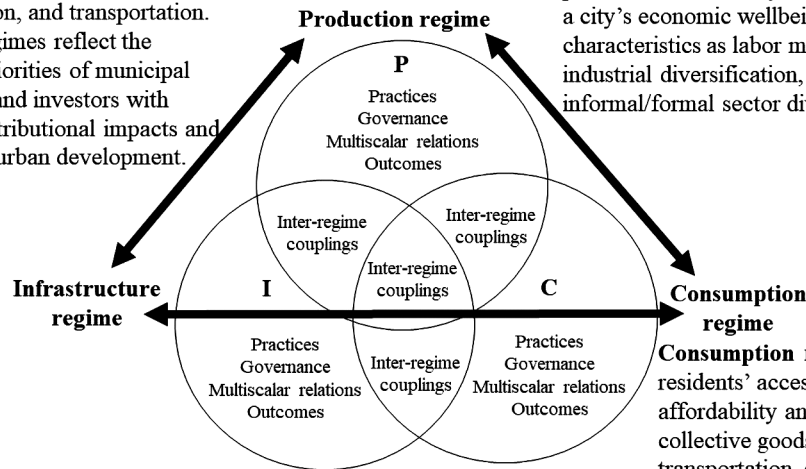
on, and transportation. gimes reflect the iorities of municipal and investors with tributional impacts and urban development.

Production regime

a city's economic wellbei characteristics as labor m industrial diversification, informal/formal sector di

P
Practices
Governance
Multiscalar relations
Outcomes

Inter-regime couplings

Inter-regime couplings

Inter-regime couplings

Infrastructure regime

I

C

Consumption regime

Practices
Governance
Multiscalar relations
Outcomes

Inter-regime couplings

Practices
Governance
Multiscalar relations
Outcomes

Consumption r residents' acces affordability an collective goods transportation